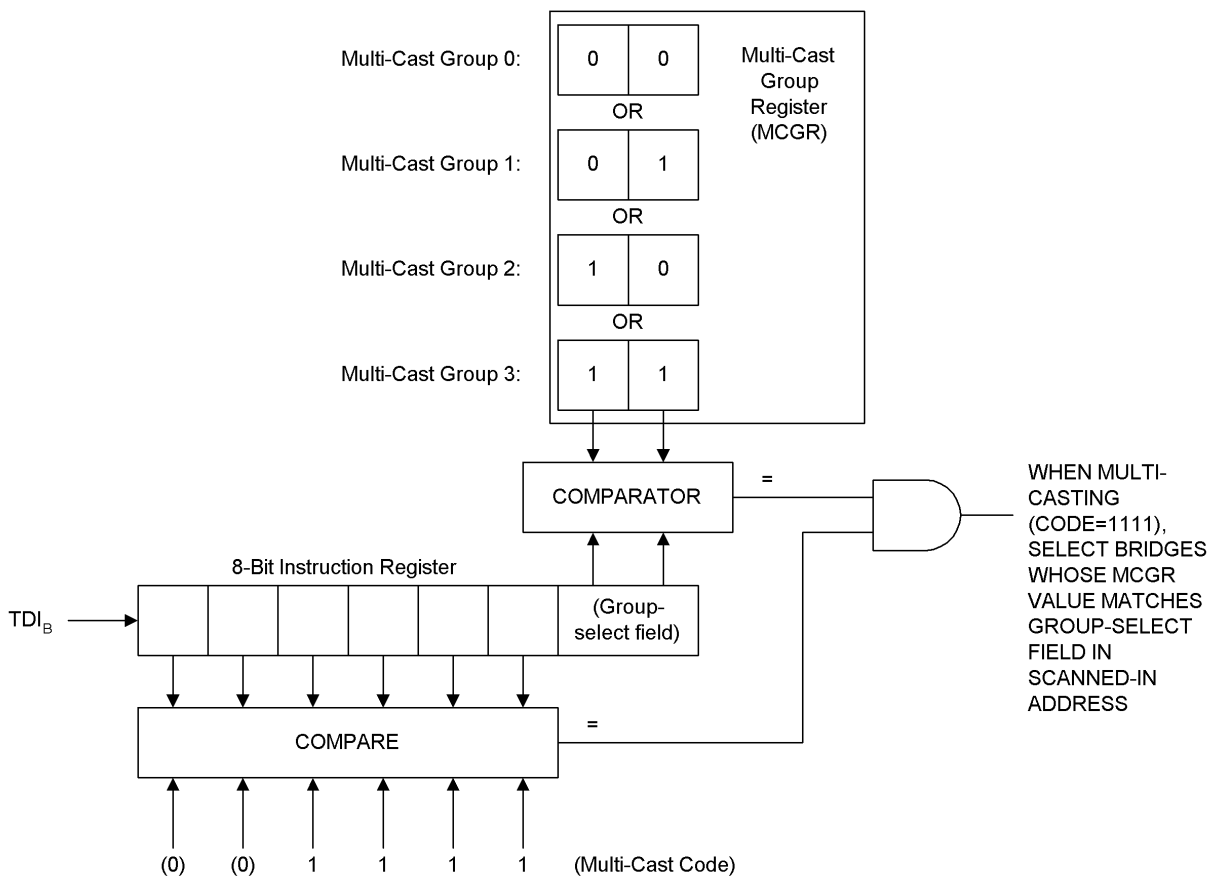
Multi-Cast Group 0:

| 0 | 0 |
|---|---|

Multi-Cast Group Register (MCGR)

OR

Multi-Cast Group 1:

| 0 | 1 |
|---|---|

OR

Multi-Cast Group 2:

| 1 | 0 |
|---|---|

OR

Multi-Cast Group 3:

| 1 | 1 |
|---|---|

COMPARATOR

=

WHEN MULTI-CASTING (CODE=1111), SELECT BRIDGES WHOSE MCGR VALUE MATCHES GROUP-SELECT FIELD IN SCANNED-IN ADDRESS

8-Bit Instruction Register

$TDI_B$

(Group-select field)

COMPARE

=

(0) (0) 1 1 1 1 (Multi-Cast Code)